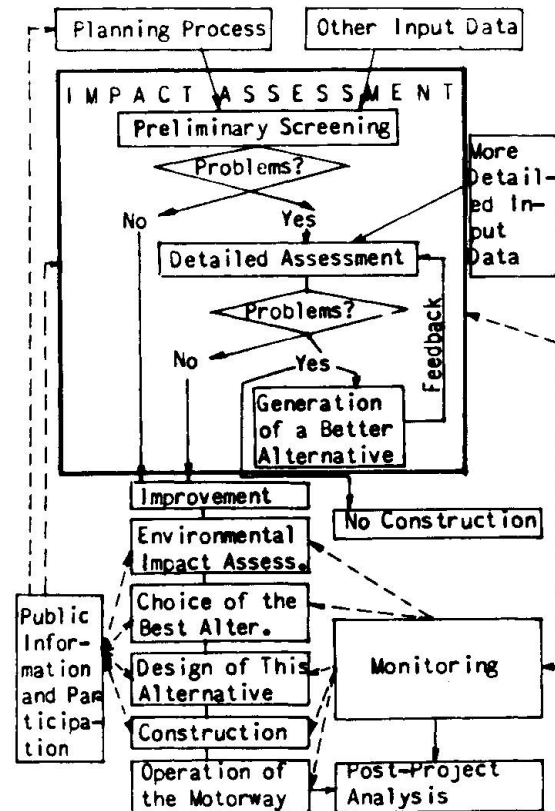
Planning Process

Other Input Data

IMPACT ASSESSMENT

Preliminary Screening

Problems?

No

Yes

More Detailed Input Data

Detailed Assessment

Problems?

Feedback

No

Yes

Generation of a Better Alternative

Improvement

No Construction

Environmental Impact Assess.

Choice of the Best Alter.

Public Information and Participation

Design of This Alternative

Monitoring

Construction

Operation of the Motorway

Post-Project Analysis